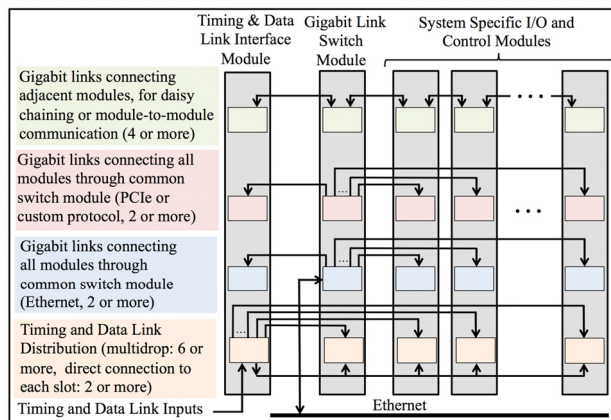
Timing & Data Link Interface Module

Gigabit Link Switch Module

System Specific I/O and Control Modules

Gigabit links connecting adjacent modules, for daisy chaining or module-to-module communication (4 or more)

Gigabit links connecting all modules through common switch module (PCIe or custom protocol, 2 or more)

Gigabit links connecting all modules through common switch module (Ethernet, 2 or more)

Timing and Data Link Distribution (multidrop: 6 or more, direct connection to each slot: 2 or more)

Timing and Data Link Inputs

Ethernet